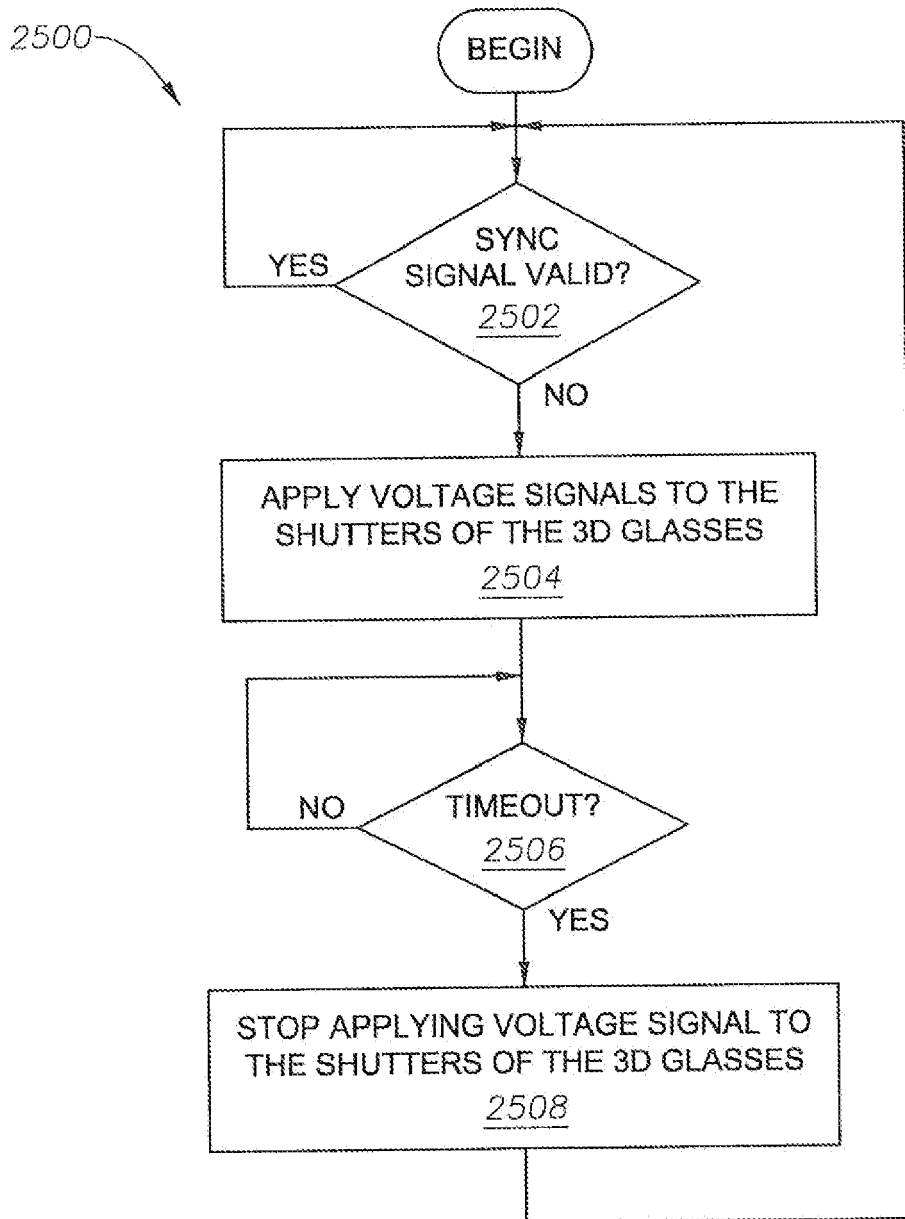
2500

BEGIN

YES

SYNC SIGNAL VALID?

2502

NO

APPLY VOLTAGE SIGNALS TO THE SHUTTERS OF THE 3D GLASSES

2504

NO

TIMEOUT?

2506

YES

STOP APPLYING VOLTAGE SIGNAL TO THE SHUTTERS OF THE 3D GLASSES

2508